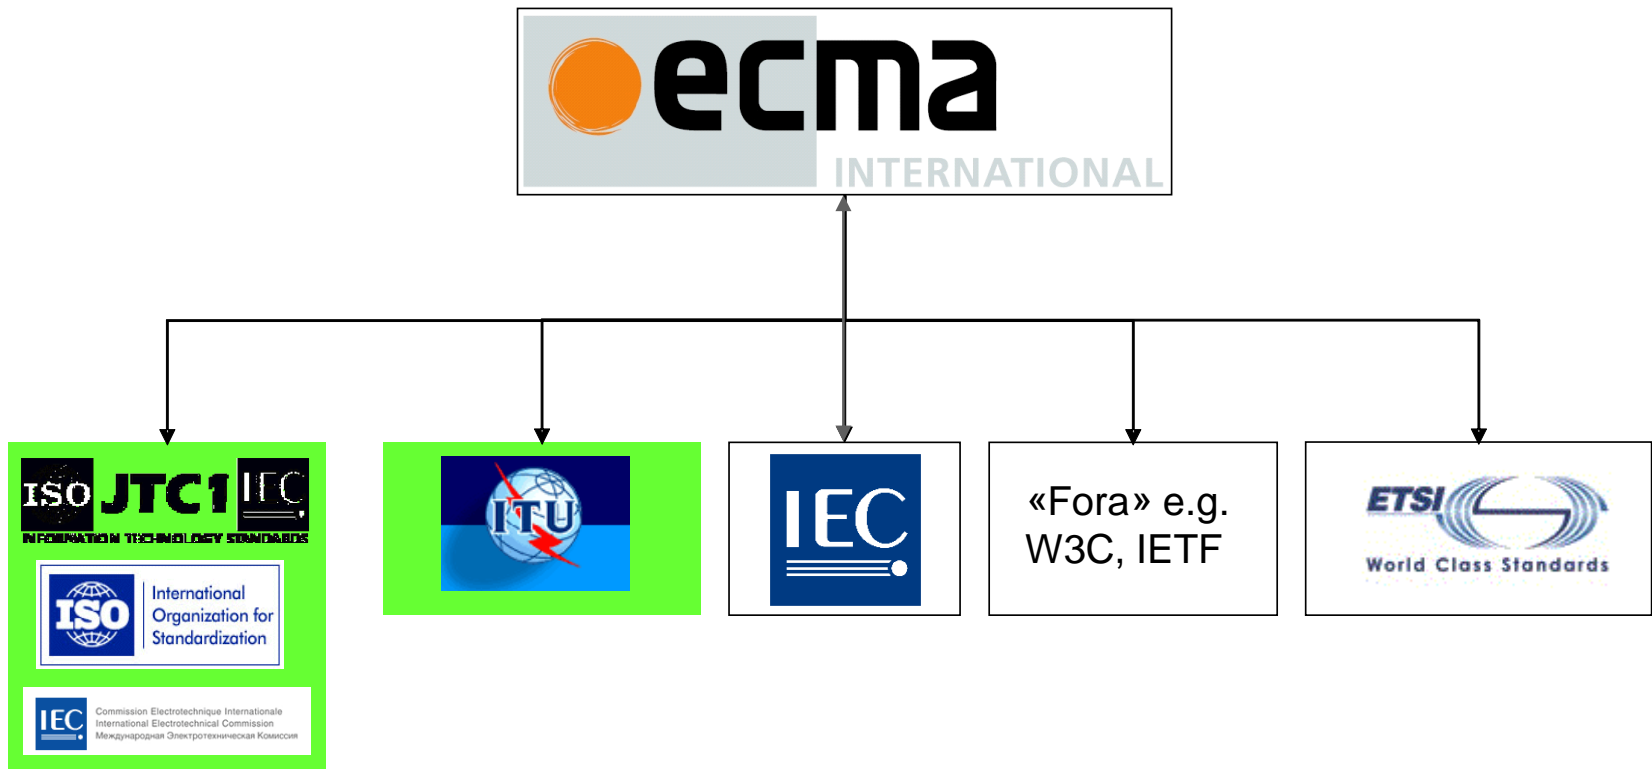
ecma
INTERNATIONAL

ISO JTC1 IEC
INFORMATION TECHNOLOGY STANDARDS

ISO International Organization for Standardization

IEC Commission Electrotechnique Internationale
International Electrotechnical Commission
Международная Электротехническая Комиссия

ITU

IEC

«Fora» e.g. W3C, IETF

ETSI
World Class Standards